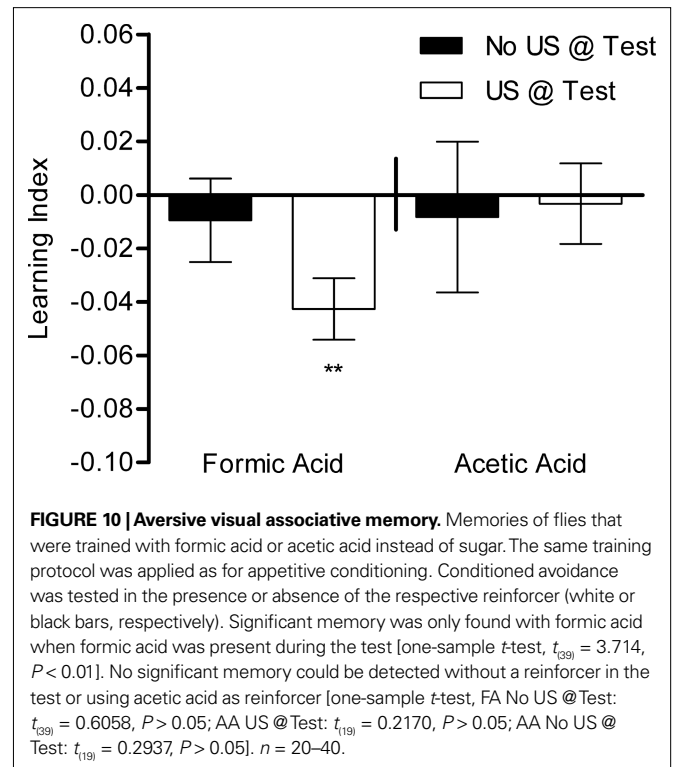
0.06
0.04
0.02
0.00
-0.02
-0.04
-0.06
-0.08
-0.10

Learning Index

No US @ Test
US @ Test

**

Formic Acid
Acetic Acid

**FIGURE 10 | Aversive visual associative memory.** Memories of flies that were trained with formic acid or acetic acid instead of sugar. The same training protocol was applied as for appetitive conditioning. Conditioned avoidance was tested in the presence or absence of the respective reinforcer (white or black bars, respectively). Significant memory was only found with formic acid when formic acid was present during the test [one-sample *t*-test, $t_{(39)} = 3.714$, $P < 0.01$]. No significant memory could be detected without a reinforcer in the test or using acetic acid as reinforcer [one-sample *t*-test, FA No US @Test: $t_{(39)} = 0.6058$, $P > 0.05$; AA US @Test: $t_{(19)} = 0.2170$, $P > 0.05$; AA No US @ Test: $t_{(19)} = 0.2937$, $P > 0.05$]. $n = 20$–$40$.